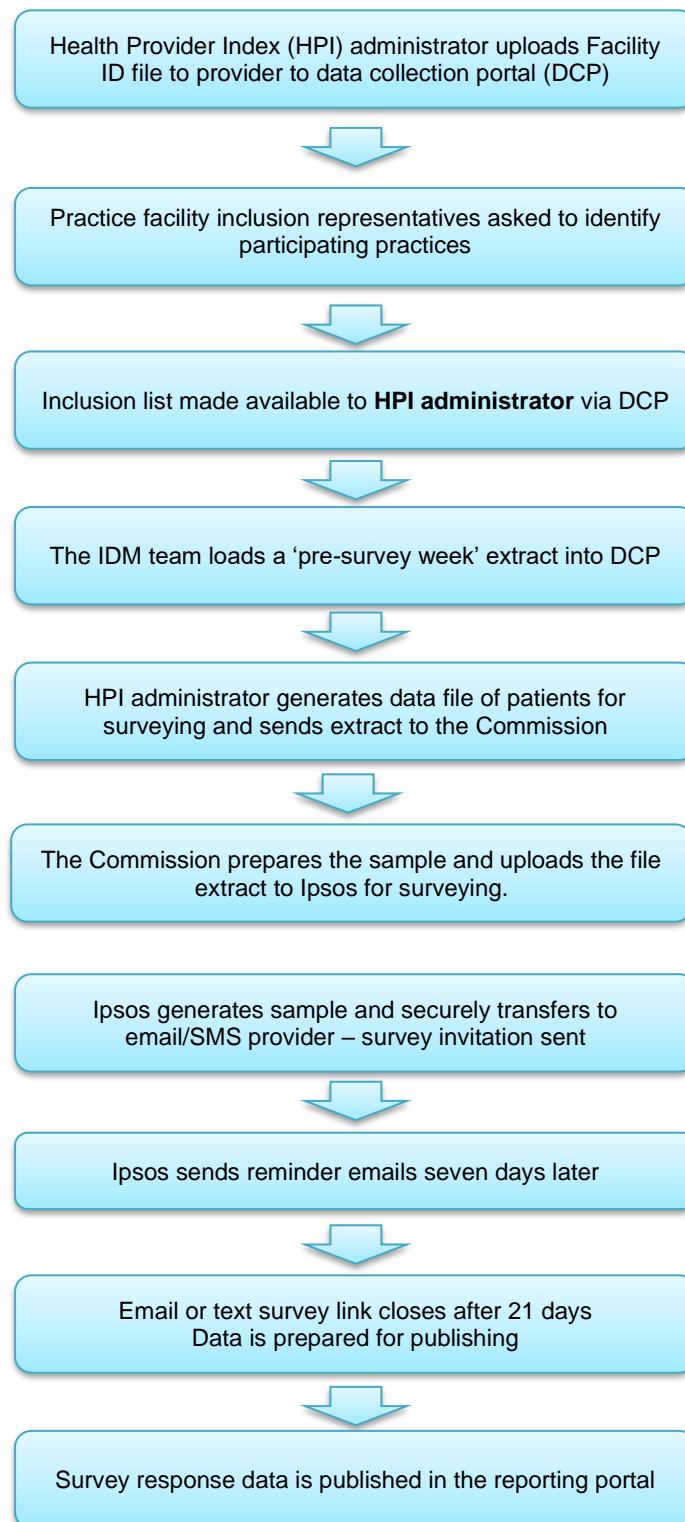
Health Provider Index (HPI) administrator uploads Facility ID file to provider to data collection portal (DCP)

Practice facility inclusion representatives asked to identify participating practices

Inclusion list made available to **HPI administrator** via DCP

The IDM team loads a ‘pre-survey week’ extract into DCP

HPI administrator generates data file of patients for surveying and sends extract to the Commission

The Commission prepares the sample and uploads the file extract to Ipsos for surveying.

Ipsos generates sample and securely transfers to email/SMS provider – survey invitation sent

Ipsos sends reminder emails seven days later

Email or text survey link closes after 21 days
Data is prepared for publishing

Survey response data is published in the reporting portal